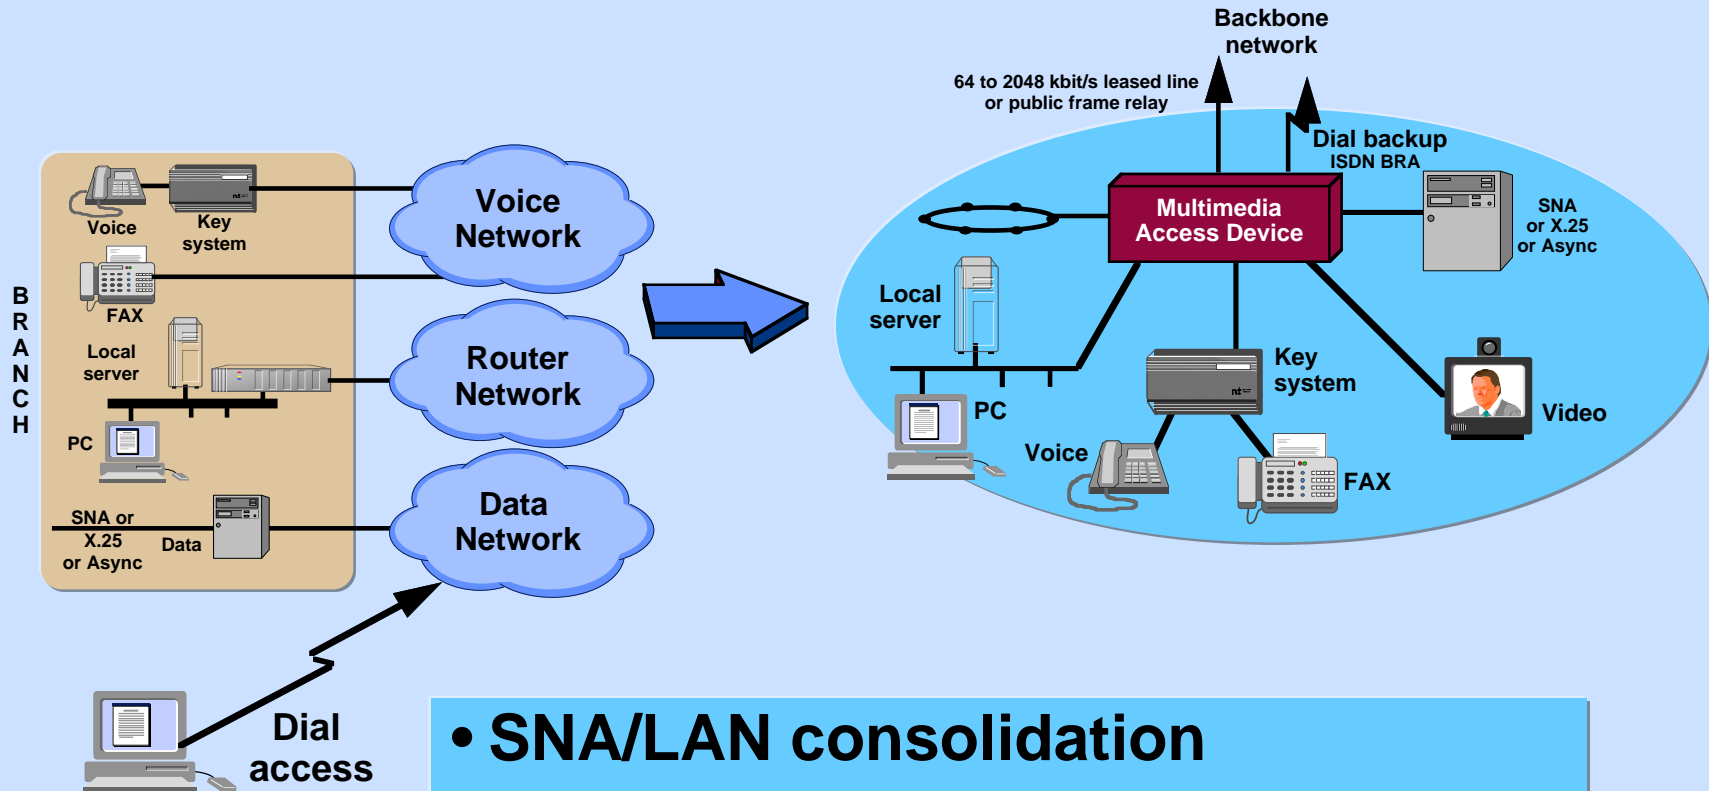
BRANCH

Voice

Key system

FAX

Local server

PC

SNA or X.25 or Async

Data

Voice Network

Router Network

Data Network

Dial access

Backbone network

64 to 2048 kbit/s leased line or public frame relay

Dial backup ISDN BRA

Multimedia Access Device

SNA or X.25 or Async

Local server

PC

Key system

Voice

FAX

Video

• SNA/LAN consolidation